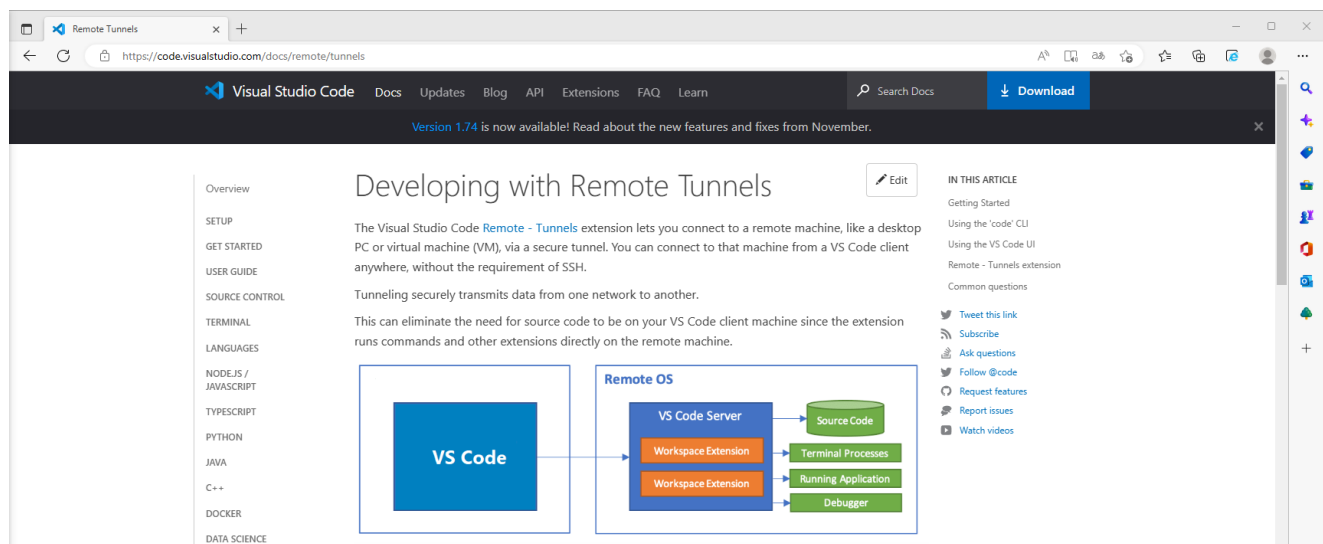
Remote Tunnels

https://code.visualstudio.com/docs/remote/tunnels

Visual Studio Code Docs Updates Blog API Extensions FAQ Learn

Search Docs

Download

Version 1.74 is now available! Read about the new features and fixes from November.

Overview

SETUP

GET STARTED

USER GUIDE

SOURCE CONTROL

TERMINAL

LANGUAGES

NODE.JS / JAVASCRIPT

TYPESCRIPT

PYTHON

JAVA

C++

DOCKER

DATA SCIENCE

Edit

# Developing with Remote Tunnels

The Visual Studio Code Remote - Tunnels extension lets you connect to a remote machine, like a desktop PC or virtual machine (VM), via a secure tunnel. You can connect to that machine from a VS Code client anywhere, without the requirement of SSH.

Tunneling securely transmits data from one network to another.

This can eliminate the need for source code to be on your VS Code client machine since the extension runs commands and other extensions directly on the remote machine.

VS Code

Remote OS

VS Code Server

Workspace Extension

Workspace Extension

Source Code

Terminal Processes

Running Application

Debugger

IN THIS ARTICLE

Getting Started

Using the 'code' CLI

Using the VS Code UI

Remote - Tunnels extension

Common questions

Tweet this link

Subscribe

Ask questions

Follow @code

Request features

Report issues

Watch videos